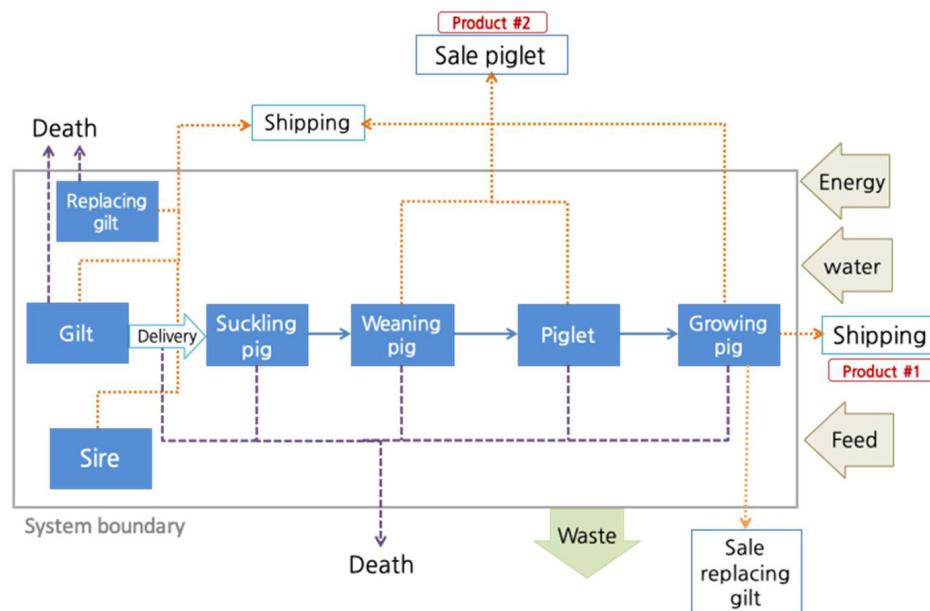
Product #2

Sale piglet

Death

Shipping

Replacing gilt

Energy

water

Gilt

Delivery

Suckling pig

Weaning pig

Piglet

Growing pig

Shipping

Product #1

Sire

Feed

System boundary

Waste

Death

Sale replacing gilt